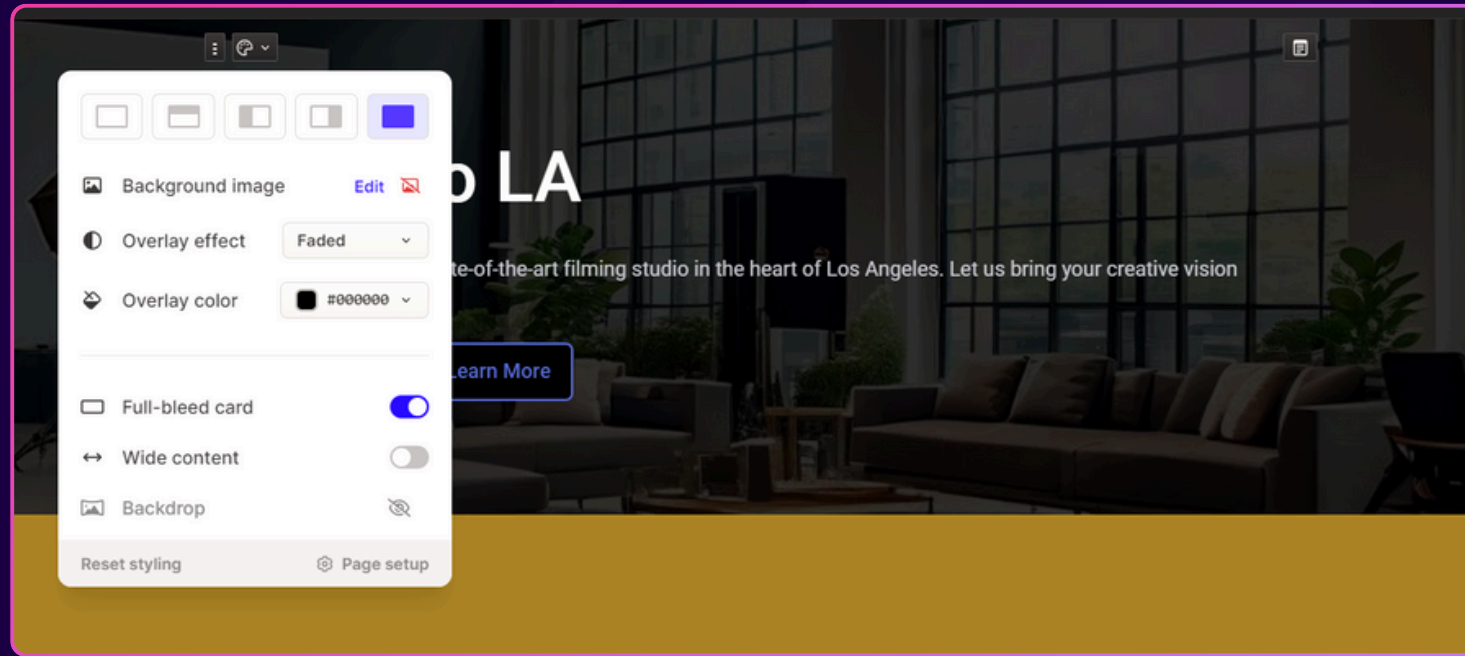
Background image Edit

Overlay effect Faded

Overlay color #000000

Full-bleed card

Wide content

Backdrop

Reset styling Page setup

o LA

te-of-the-art filming studio in the heart of Los Angeles. Let us bring your creative vision

Learn More